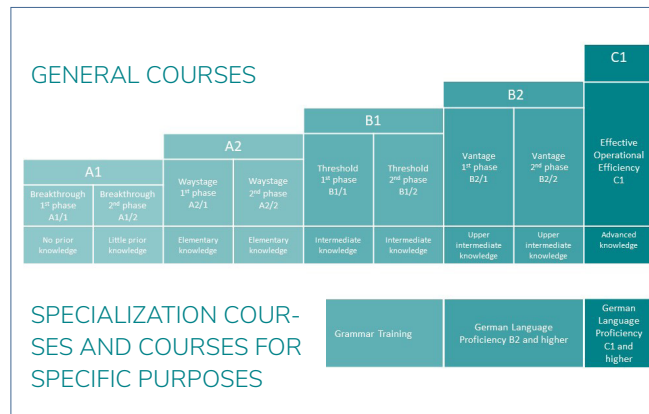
GENERAL COURSES

| A1 | | A2 | | B1 | | B2 | | C1 |
|---|---|---|---|---|---|---|---|---|
| Breakthrough 1st phase A1/1 | Breakthrough 2nd phase A1/2 | Waystage 1st phase A2/1 | Waystage 2nd phase A2/2 | Threshold 1st phase B1/1 | Threshold 2nd phase B1/2 | Vantage 1st phase B2/1 | Vantage 2nd phase B2/2 | Effective Operational Efficiency C1 |
| No prior knowledge | Little prior knowledge | Elementary knowledge | Elementary knowledge | Intermediate knowledge | Intermediate knowledge | Upper intermediate knowledge | Upper intermediate knowledge | Advanced knowledge |

SPECIALIZATION COURSES AND COURSES FOR SPECIFIC PURPOSES

Grammar Training

German Language Proficiency B2 and higher

German Language Proficiency C1 and higher